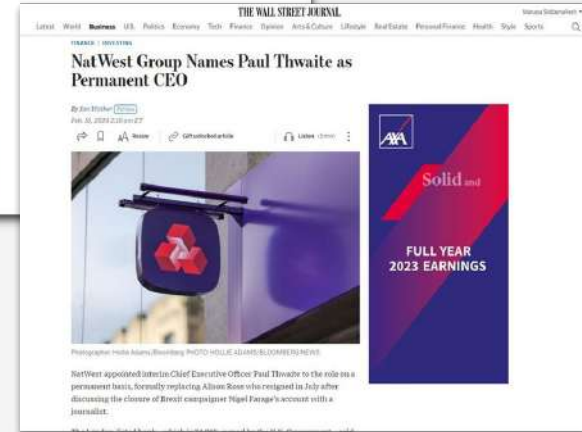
THE WALL STREET JOURNAL.

Manasa Siddaramaiah

Latest World Business U.S. Politics Economy Tech Finance Opinion Arts&Culture Lifestyle Real Estate Personal Finance Health Style Sports

FINANCE | INVESTING

NatWest Group Names Paul Thwaite as Permanent CEO

By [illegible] Follow

Feb. 16, 2024 2:20 am ET

Resize

Gift unlocked article

Listen

Photograph: Hollie Adams/Bloomberg PHOTO: HOLLIE ADAMS/BLOOMBERG NEWS

NatWest appointed interim Chief Executive Officer Paul Thwaite to the role on a permanent basis, formally replacing Alison Rose who resigned in July after discussing the closure of Brexit campaigner Nigel Farage's account with a journalist.

AXA

Solid and

FULL YEAR 2023 EARNINGS